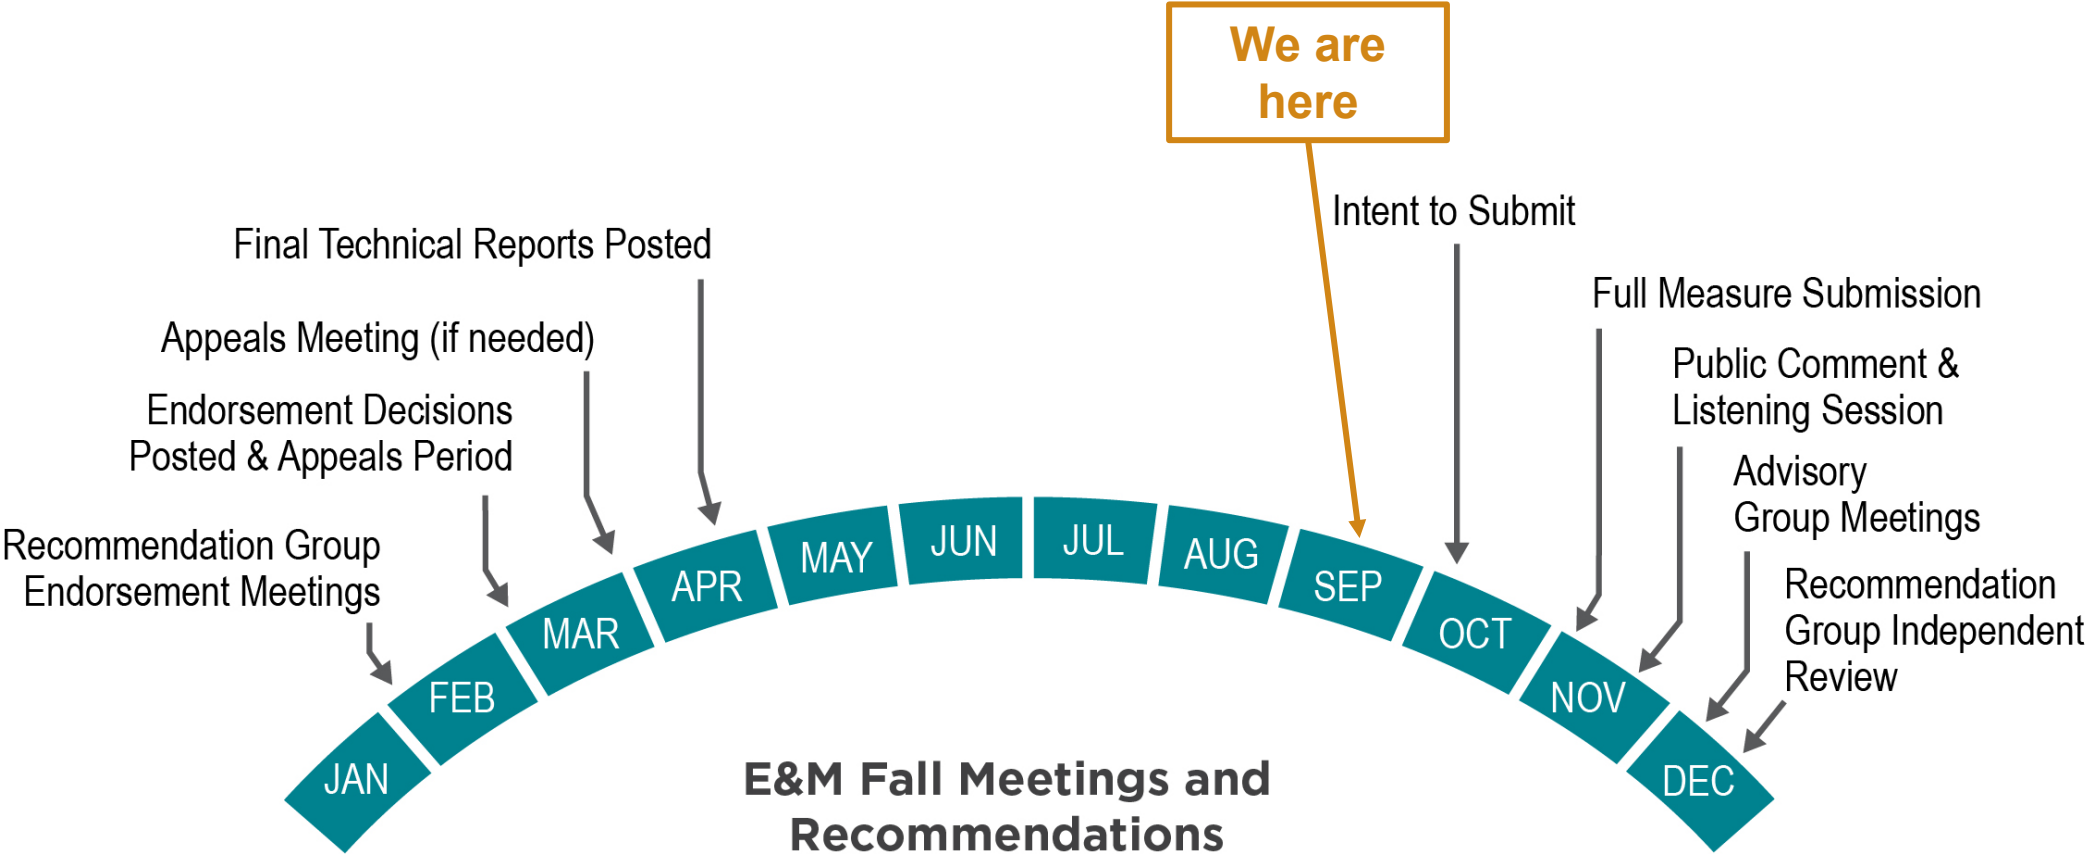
We are here

Final Technical Reports Posted

Appeals Meeting (if needed)

Endorsement Decisions Posted & Appeals Period

Recommendation Group Endorsement Meetings

Intent to Submit

Full Measure Submission

Public Comment & Listening Session

Advisory Group Meetings

Recommendation Group Independent Review

JAN FEB MAR APR MAY JUN JUL AUG SEP OCT NOV DEC

E&M Fall Meetings and Recommendations